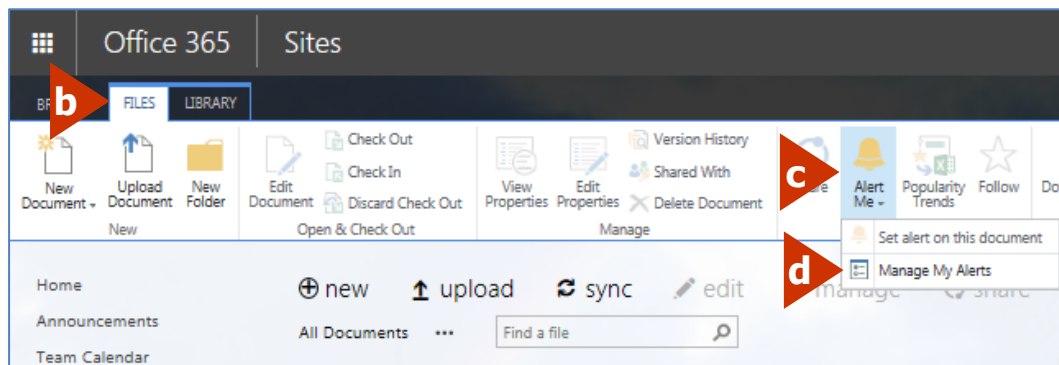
Office 365 Sites

BR b FILES LIBRARY

New Document Upload Document New Folder
New

Edit Document Check Out Check In Discard Check Out
Open & Check Out

View Properties Edit Properties Version History Shared With Delete Document
Manage

c re Alert Me Popularity Trends Follow Do

Set alert on this document
d Manage My Alerts

Home
Announcements
Team Calendar

⊕ new upload sync edit manage share

All Documents ••• Find a file